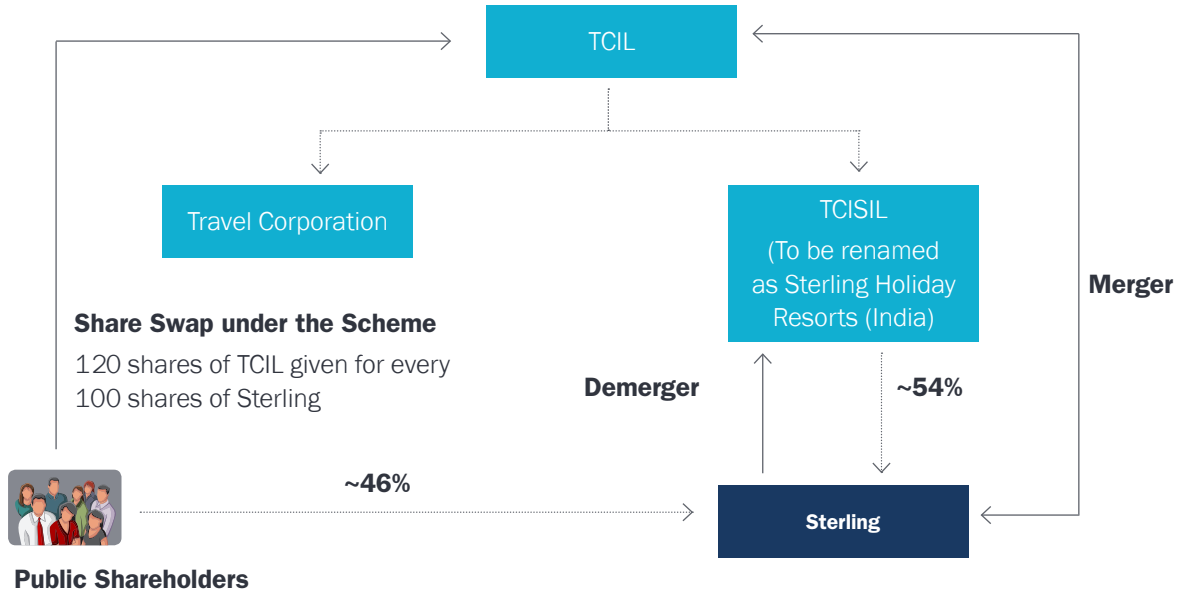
TCIL

Travel Corporation

TCISIL
(To be renamed as Sterling Holiday Resorts (India)

Merger

Share Swap under the Scheme
120 shares of TCIL given for every 100 shares of Sterling

Demerger

~54%

~46%

Sterling

Public Shareholders